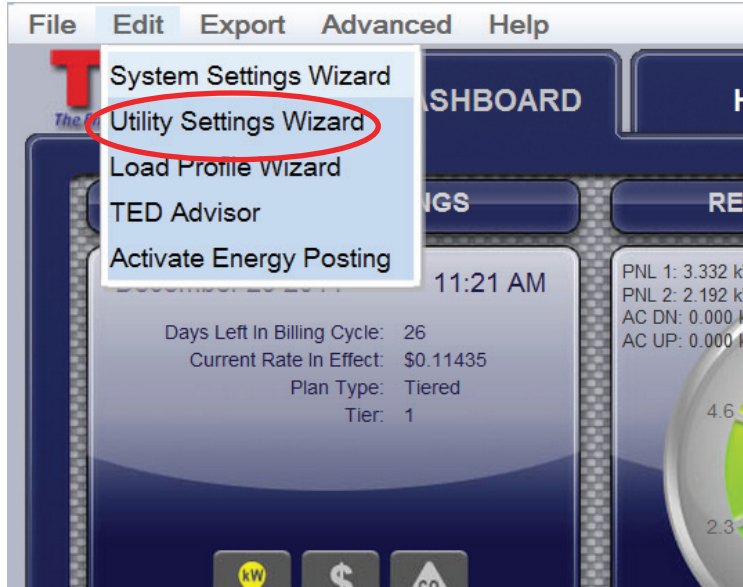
File Edit Export Advanced Help

System Settings Wizard
Utility Settings Wizard
Load Profile Wizard
TED Advisor
Activate Energy Posting

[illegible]SHBOARD

H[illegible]

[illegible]NGS

RE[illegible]

December 20 2011 11:21 AM

Days Left In Billing Cycle: 26
Current Rate In Effect: $0.11435
Plan Type: Tiered
Tier: 1

PNL 1: 3.332 k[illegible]
PNL 2: 2.192 k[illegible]
AC DN: 0.000 k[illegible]
AC UP: 0.000 k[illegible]

4.6

2.3

kW

$